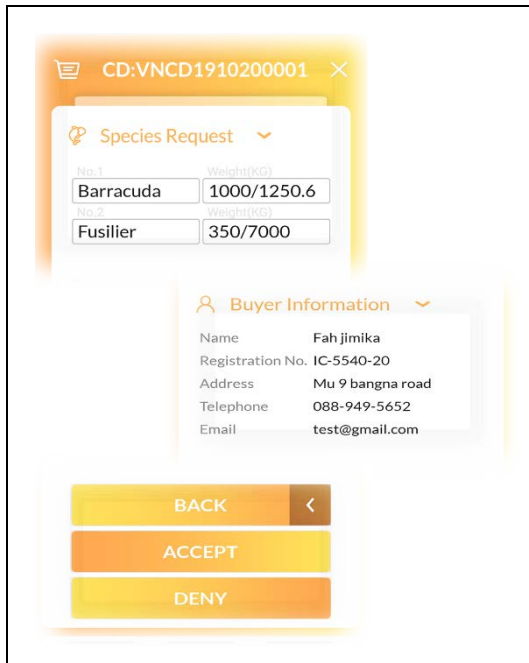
CD:VNCD1910200001 ×

Species Request

No.1
Barracuda
Weight(KG)
1000/1250.6
No.2
Fusilier
Weight(KG)
350/7000

Buyer Information

| Name | Fah jimika |
|---|---|
| Registration No. | IC-5540-20 |
| Address | Mu 9 bangna road |
| Telephone | 088-949-5652 |
| Email | test@gmail.com |

BACK <
ACCEPT
DENY